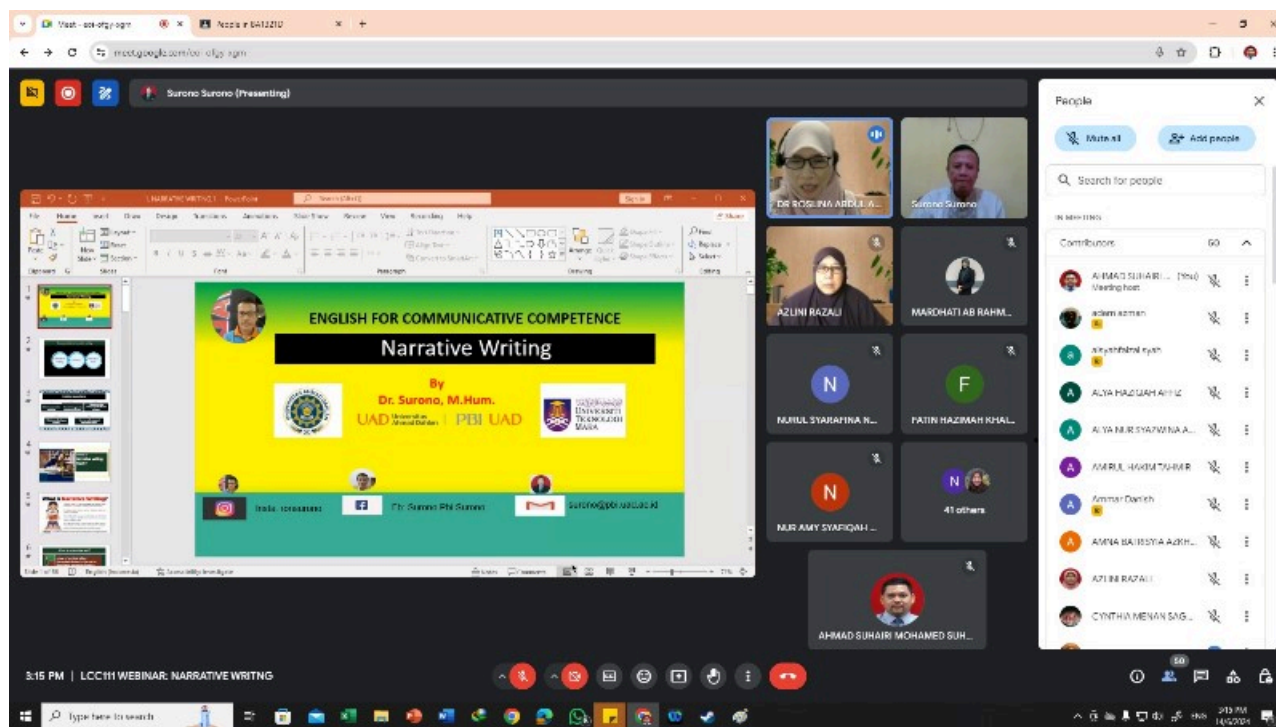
Meet - oct-ofgy-sgm

People in 8A1321D

meet.google.com/oct-ofgy-sgm

Surono Surono (Presenting)

NARRATIVE WRITING 1 - PowerPoint

ENGLISH FOR COMMUNICATIVE COMPETENCE

Narrative Writing

By
Dr. Surono, M.Hum.

UAD Universitas Ahmad Dahlan | PBI UAD

UNIVERSITI TEKNOLOGI MARA

Dr. Surono Pbi Surono

surono@pbi.uad.ac.id

DR ROSLINA ABDUL A...

Surono Surono

AZLINI RAZALI

MARDHATI AB RAHM...

N

NURUL SYARAFINA N...

F

FATIN HAZIMAH KHAL...

N

NUR AMY SYAFIQAH ...

41 others

AHMAD SUHAIRI MOHAMED SUH...

People

Mute all

Add people

Search for people

IN MEETING

Contributors 50

AHMAD SUHAIRI... (You)
Meeting host

adam azman

aisyahfahmi syah

ALYA HADIJAH AFFIZ

ALYA NUR SYAZWINA A...

AMIRUL HAKIM TAHMIR

Ammar Danish

AMNA BALQISYA AZKH...

AZLINI RAZALI

CYNTHIA MENAN SAG...

3:15 PM | LCC111 WEBINAR: NARRATIVE WRITNG

Type here to search

3:15 PM
14/5/2024